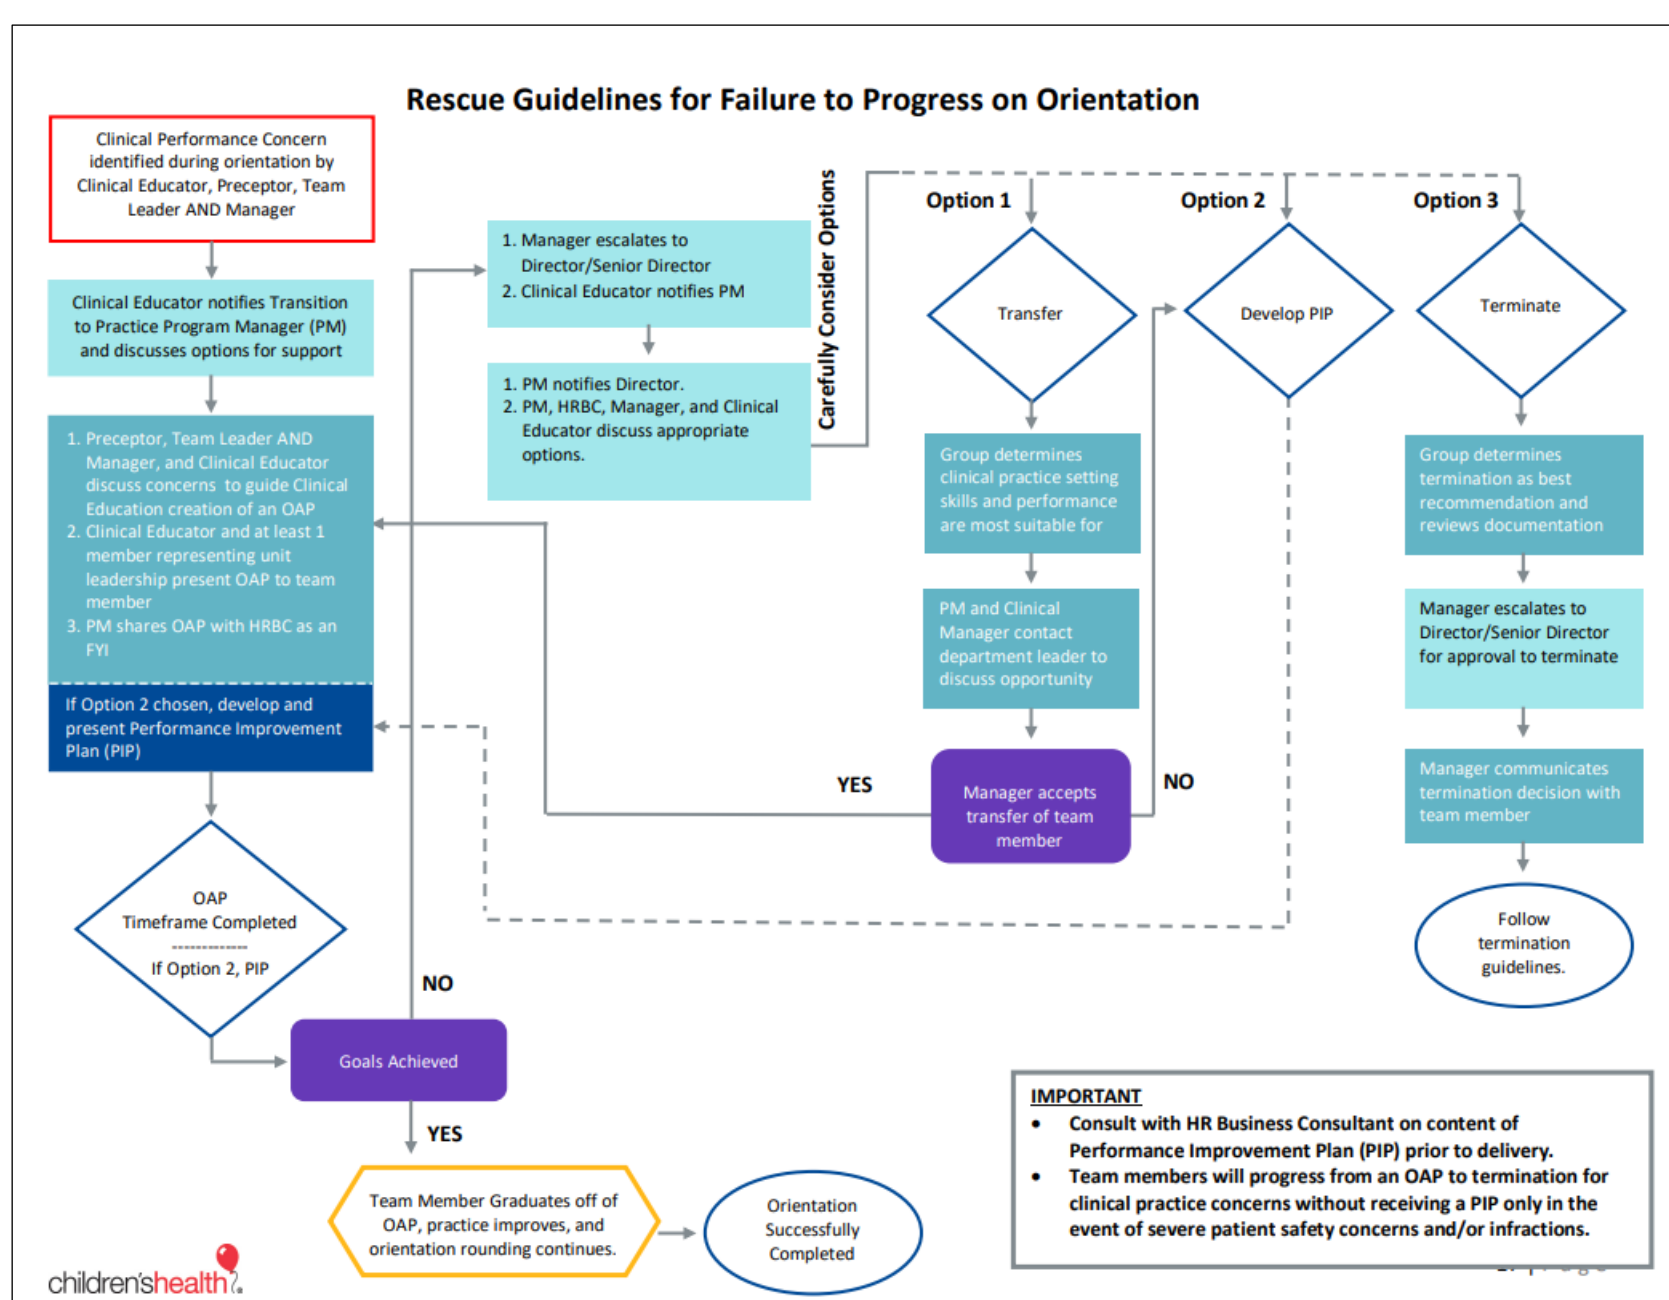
Rescue Guidelines for Failure to Progress on Orientation

Clinical Performance Concern identified during orientation by Clinical Educator, Preceptor, Team Leader AND Manager

Clinical Educator notifies Transition to Practice Program Manager (PM) and discusses options for support

1. Preceptor, Team Leader AND Manager, and Clinical Educator discuss concerns to guide Clinical Education creation of an OAP
2. Clinical Educator and at least 1 member representing unit leadership present OAP to team member
3. PM shares OAP with HRBC as an FYI

If Option 2 chosen, develop and present Performance Improvement Plan (PIP)

OAP Timeframe Completed
If Option 2, PIP

Goals Achieved

NO

YES

Team Member Graduates off of OAP, practice improves, and orientation rounding continues.

Orientation Successfully Completed

1. Manager escalates to Director/Senior Director
2. Clinical Educator notifies PM

1. PM notifies Director.
2. PM, HRBC, Manager, and Clinical Educator discuss appropriate options.

Carefully Consider Options

Option 1

Transfer

Group determines clinical practice setting skills and performance are most suitable for

PM and Clinical Manager contact department leader to discuss opportunity

YES

Manager accepts transfer of team member

NO

Option 2

Develop PIP

Option 3

Terminate

Group determines termination as best recommendation and reviews documentation

Manager escalates to Director/Senior Director for approval to terminate

Manager communicates termination decision with team member

Follow termination guidelines.

IMPORTANT
• Consult with HR Business Consultant on content of Performance Improvement Plan (PIP) prior to delivery.
• Team members will progress from an OAP to termination for clinical practice concerns without receiving a PIP only in the event of severe patient safety concerns and/or infractions.

children'shealth